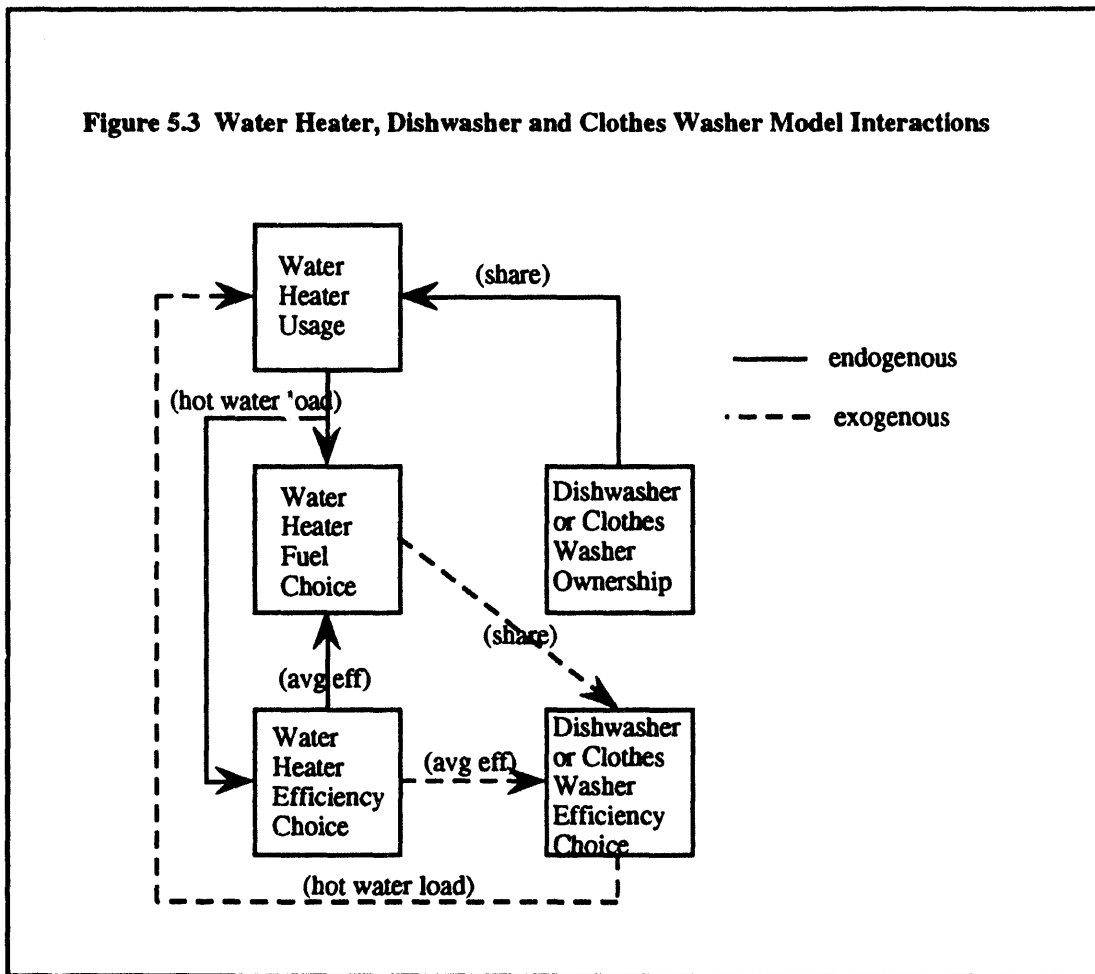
Figure 5.3 Water Heater, Dishwasher and Clothes Washer Model Interactions

Water Heater Usage

(share)

endogenous

exogenous

(hot water 'oad)

Water Heater Fuel Choice

Dishwasher or Clothes Washer Ownership

(share)

(avg eff)

Water Heater Efficiency Choice

(avg eff)

Dishwasher or Clothes Washer Efficiency Choice

(hot water load)